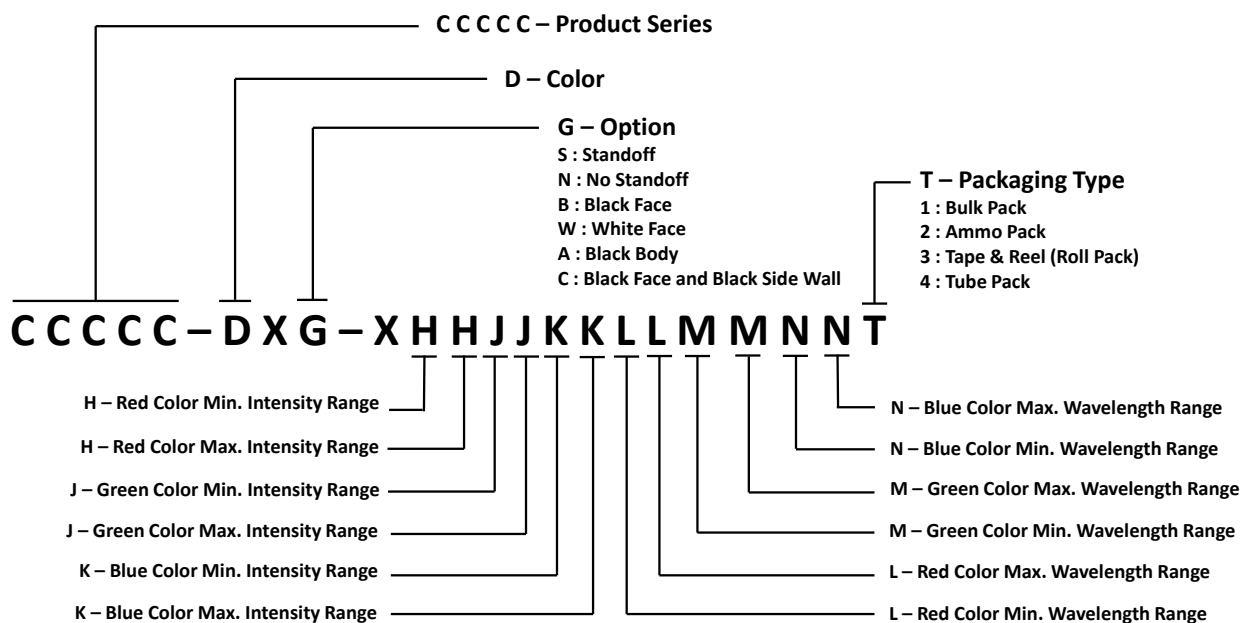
C C C C C – Product Series

D – Color

G – Option
S : Standoff
N : No Standoff
B : Black Face
W : White Face
A : Black Body
C : Black Face and Black Side Wall

T – Packaging Type
1 : Bulk Pack
2 : Ammo Pack
3 : Tape & Reel (Roll Pack)
4 : Tube Pack

C C C C C – D X G – X H H J J K K L L M M N N T

H – Red Color Min. Intensity Range
H – Red Color Max. Intensity Range
J – Green Color Min. Intensity Range
J – Green Color Max. Intensity Range
K – Blue Color Min. Intensity Range
K – Blue Color Max. Intensity Range

N – Blue Color Max. Wavelength Range
N – Blue Color Min. Wavelength Range
M – Green Color Max. Wavelength Range
M – Green Color Min. Wavelength Range
L – Red Color Max. Wavelength Range
L – Red Color Min. Wavelength Range